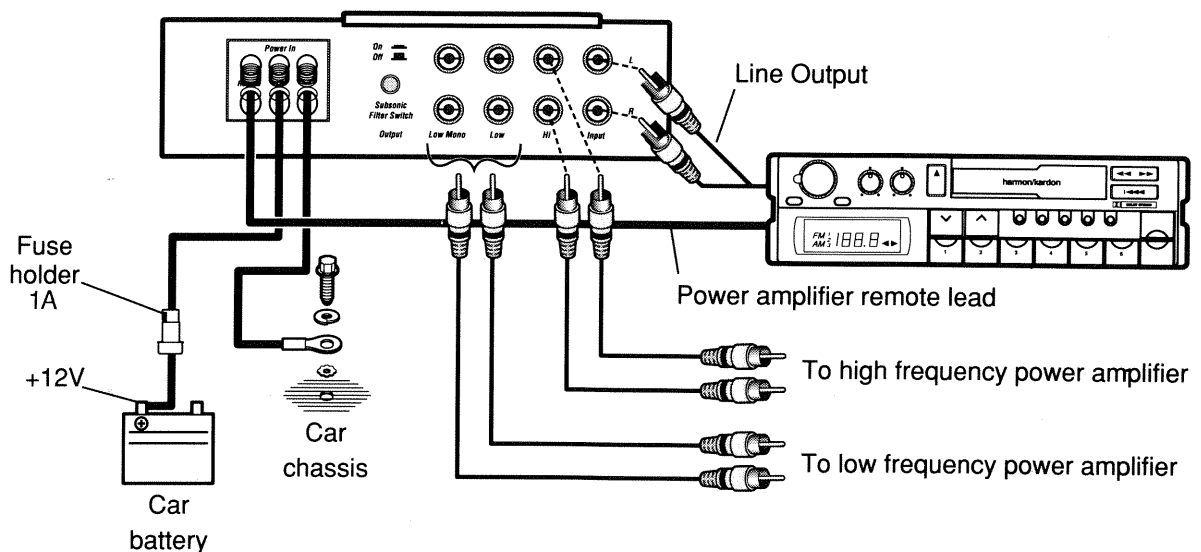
Power In

On
Off

Subsonic Filter Switch

Output

Low Mono

Low

Hi

Input

L

R

Line Output

harmon/kardon

FM AM 188.8

Fuse holder 1A

+12V

Car battery

Car chassis

Power amplifier remote lead

To high frequency power amplifier

To low frequency power amplifier